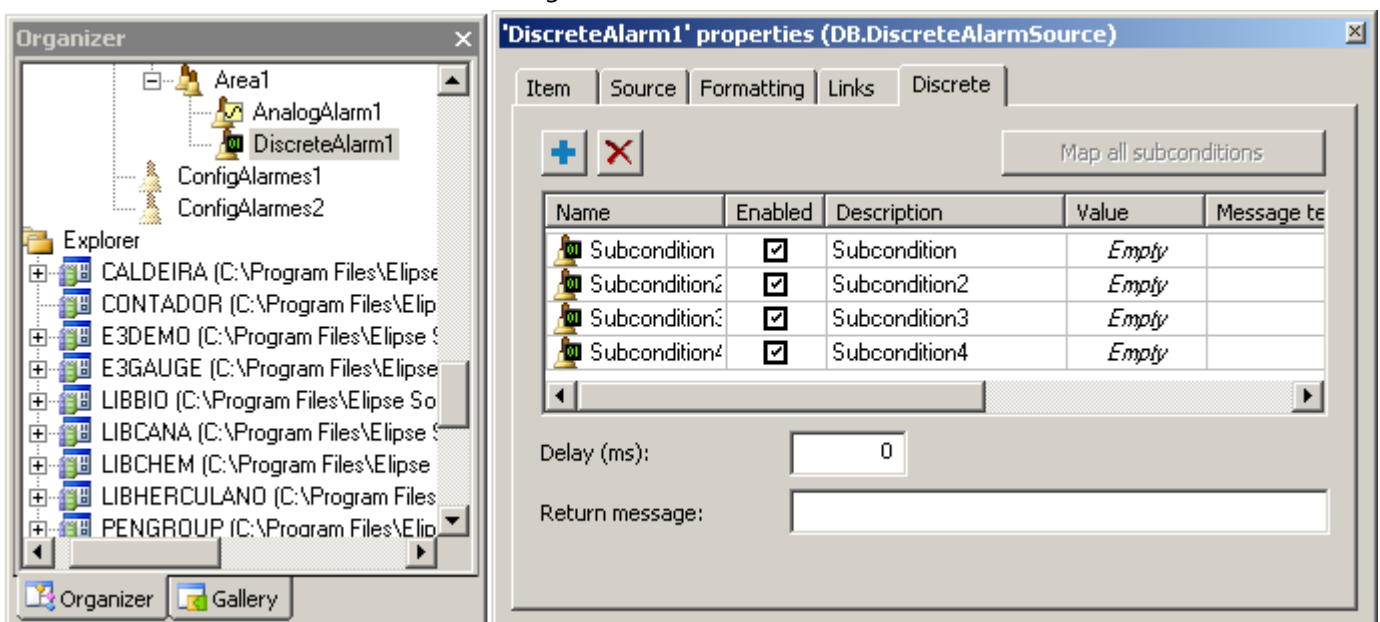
Organizer

Area1
AnalogAlarm1
DiscreteAlarm1
ConfigAlarmes1
ConfigAlarmes2
Explorer
CALDEIRA (C:\Program Files\Elipse
CONTADOR (C:\Program Files\Elip
E3DEMO (C:\Program Files\Elipse S
E3GAUGE (C:\Program Files\Elipse
LIBBIO (C:\Program Files\Elipse So
LIBCANA (C:\Program Files\Elipse S
LIBCHEM (C:\Program Files\Elipse
LIBHERCULANO (C:\Program Files
PENGROUP (C:\Program Files\Elip

Organizer
Gallery

'DiscreteAlarm1' properties (DB.DiscreteAlarmSource)

Item | Source | Formatting | Links | Discrete

Map all subconditions

| Name | Enabled | Description | Value | Message te |
|---|---|---|---|---|
| Subcondition | ☑ | Subcondition | Empty | |
| Subcondition2 | ☑ | Subcondition2 | Empty | |
| Subcondition3 | ☑ | Subcondition3 | Empty | |
| Subcondition4 | ☑ | Subcondition4 | Empty | |

Delay (ms): 0

Return message: